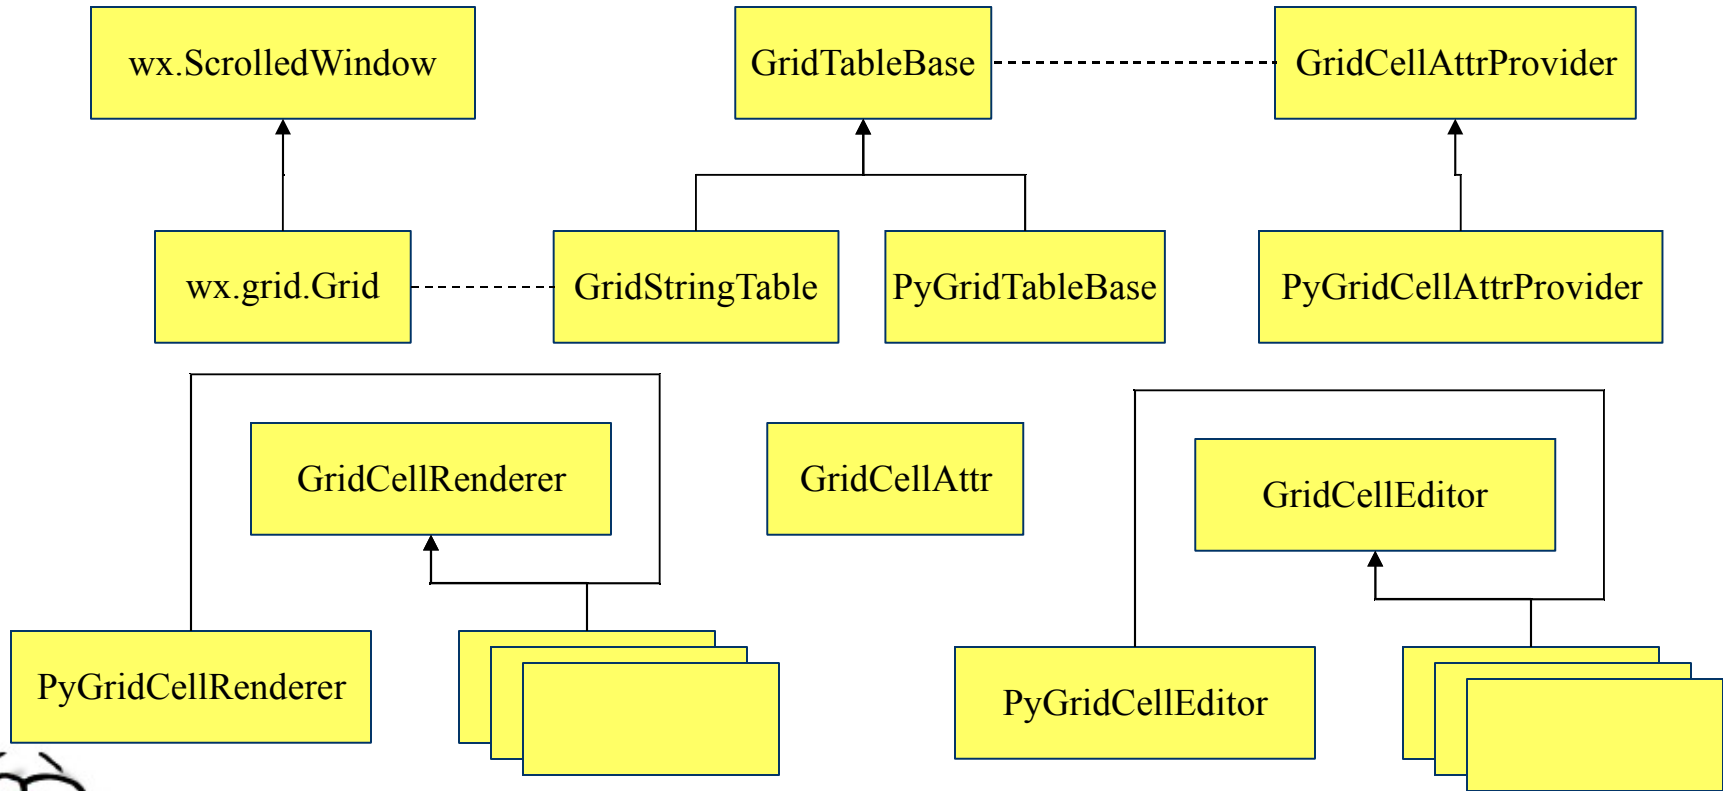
wx.ScrolledWindow

GridTableBase

GridCellAttrProvider

wx.grid.Grid

GridStringTable

PyGridTableBase

PyGridCellAttrProvider

GridCellRenderer

GridCellAttr

GridCellEditor

PyGridCellRenderer

PyGridCellEditor